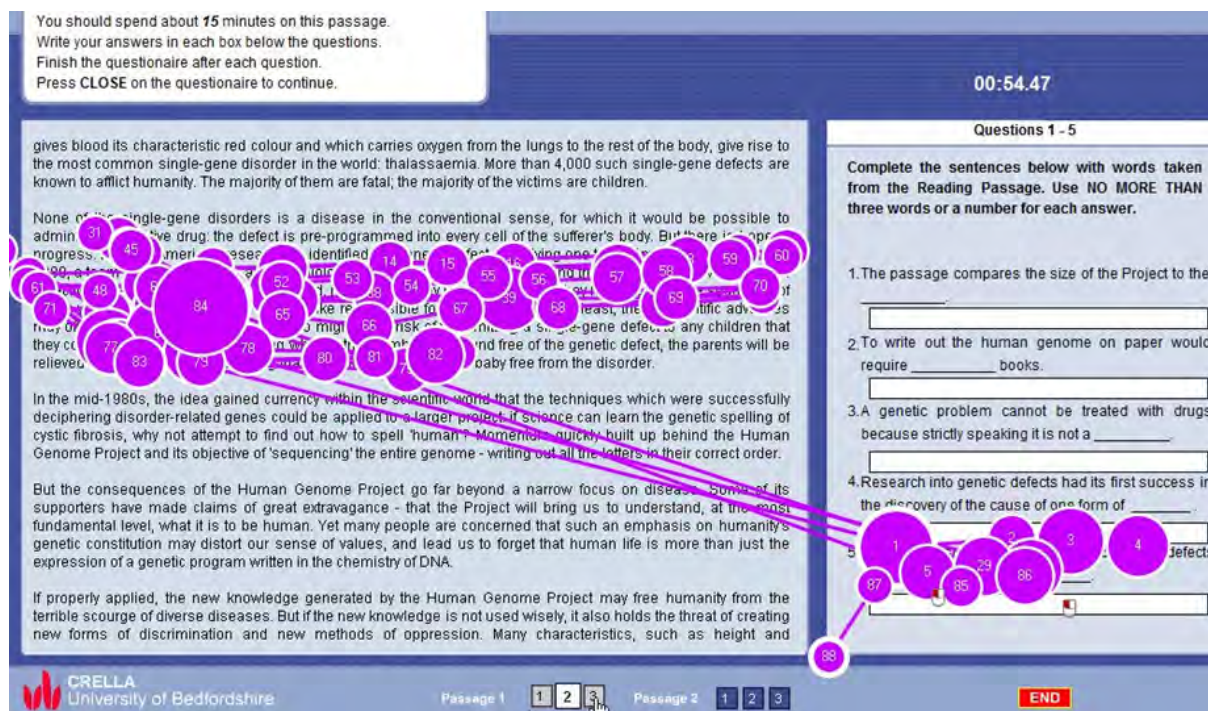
You should spend about **15** minutes on this passage.
Write your answers in each box below the questions.
Finish the questionaire after each question.
Press **CLOSE** on the questionaire to continue.

00:54.47

gives blood its characteristic red colour and which carries oxygen from the lungs to the rest of the body, give rise to the most common single-gene disorder in the world: thalassaemia. More than 4,000 such single-gene defects are known to afflict humanity. The majority of them are fatal; the majority of the victims are children.

None of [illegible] single-gene disorders is a disease in the conventional sense, for which it would be possible to admin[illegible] drug: the defect is pre-programmed into every cell of the sufferer's body. But there i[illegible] progress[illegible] identified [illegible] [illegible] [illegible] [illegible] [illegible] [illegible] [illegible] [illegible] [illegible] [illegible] least, the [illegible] tific adv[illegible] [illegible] migh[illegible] risk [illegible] a single-gene defect to any children that they co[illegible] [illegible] free of the genetic defect, the parents will be relieved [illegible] baby free from the disorder.

In the mid-1980s, the idea gained currency within the scientific world that the techniques which were successfully deciphering disorder-related genes could be applied to a larger project. If science can learn the genetic spelling of cystic fibrosis, why not attempt to find out how to spell 'human'? Momentum quickly built up behind the Human Genome Project and its objective of 'sequencing' the entire genome - writing out all the letters in their correct order.

But the consequences of the Human Genome Project go far beyond a narrow focus on disease. Some of its supporters have made claims of great extravagance - that the Project will bring us to understand, at the most fundamental level, what it is to be human. Yet many people are concerned that such an emphasis on humanity's genetic constitution may distort our sense of values, and lead us to forget that human life is more than just the expression of a genetic program written in the chemistry of DNA.

If properly applied, the new knowledge generated by the Human Genome Project may free humanity from the terrible scourge of diverse diseases. But if the new knowledge is not used wisely, it also holds the threat of creating new forms of discrimination and new methods of oppression. Many characteristics, such as height and

Questions 1 - 5

**Complete the sentences below with words taken from the Reading Passage. Use NO MORE THAN three words or a number for each answer.**

1.The passage compares the size of the Project to the __________.

2.To write out the human genome on paper would require __________ books.

3.A genetic problem cannot be treated with drugs because strictly speaking it is not a __________.

4.Research into genetic defects had its first success in the discovery of the cause of one form of _______.

5.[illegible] defects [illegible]

CRELLA
University of Bedfordshire

Passage 1 1 2 3 Passage 2 1 2 3

END